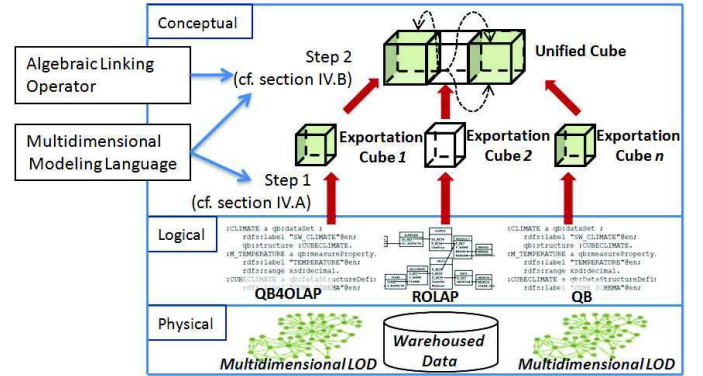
Conceptual

Algebraic Linking Operator

Multidimensional Modeling Language

Step 2
(cf. section IV.B)

Unified Cube

Exportation Cube *1*

Exportation Cube *2*

Exportation Cube *n*

Step 1
(cf. section IV.A)

Logical

:CLIMATE a qb:dataSet ;
rdfs:label "SW_CLIMATE"@en;
qb:structure :CUBECLIMATE.
:M_TEMPERATURE a qb:measureProperty.
rdfs:label "TEMPERATURE"@en;
rdfs:range xsd:decimal.
:CUBECLIMATE a qb:DataStructureDefi
rdfs:label "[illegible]SCHEMA"@en;

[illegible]

:CLIMATE a qb:dataSet ;
rdfs:label "SW_CLIMATE"@en;
qb:structure :CUBECLIMATE.
:M_TEMPERATURE a qb:measureProperty.
rdfs:label "TEMPERATURE"@en;
rdfs:range xsd:decimal.
:CUBECLIMATE a qb:DataStructureDefi
rdfs:label "CUBE SCHEMA"@en;

QB4OLAP

ROLAP

QB

Physical

*Multidimensional LOD*

Warehoused Data

*Multidimensional LOD*